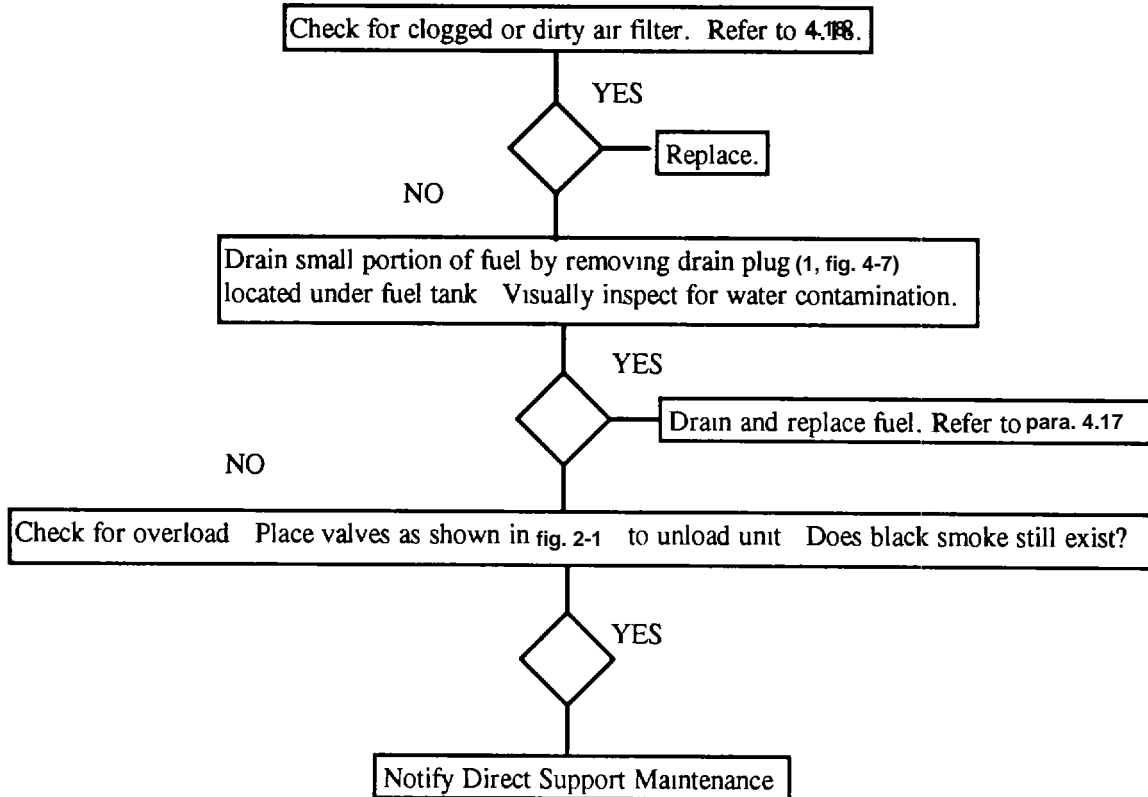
Check for clogged or dirty air filter. Refer to 4.18.

YES

Replace.

NO

Drain small portion of fuel by removing drain plug (1, fig. 4-7) located under fuel tank Visually inspect for water contamination.

YES

Drain and replace fuel. Refer to para. 4.17

NO

Check for overload Place valves as shown in fig. 2-1 to unload unit Does black smoke still exist?

YES

Notify Direct Support Maintenance